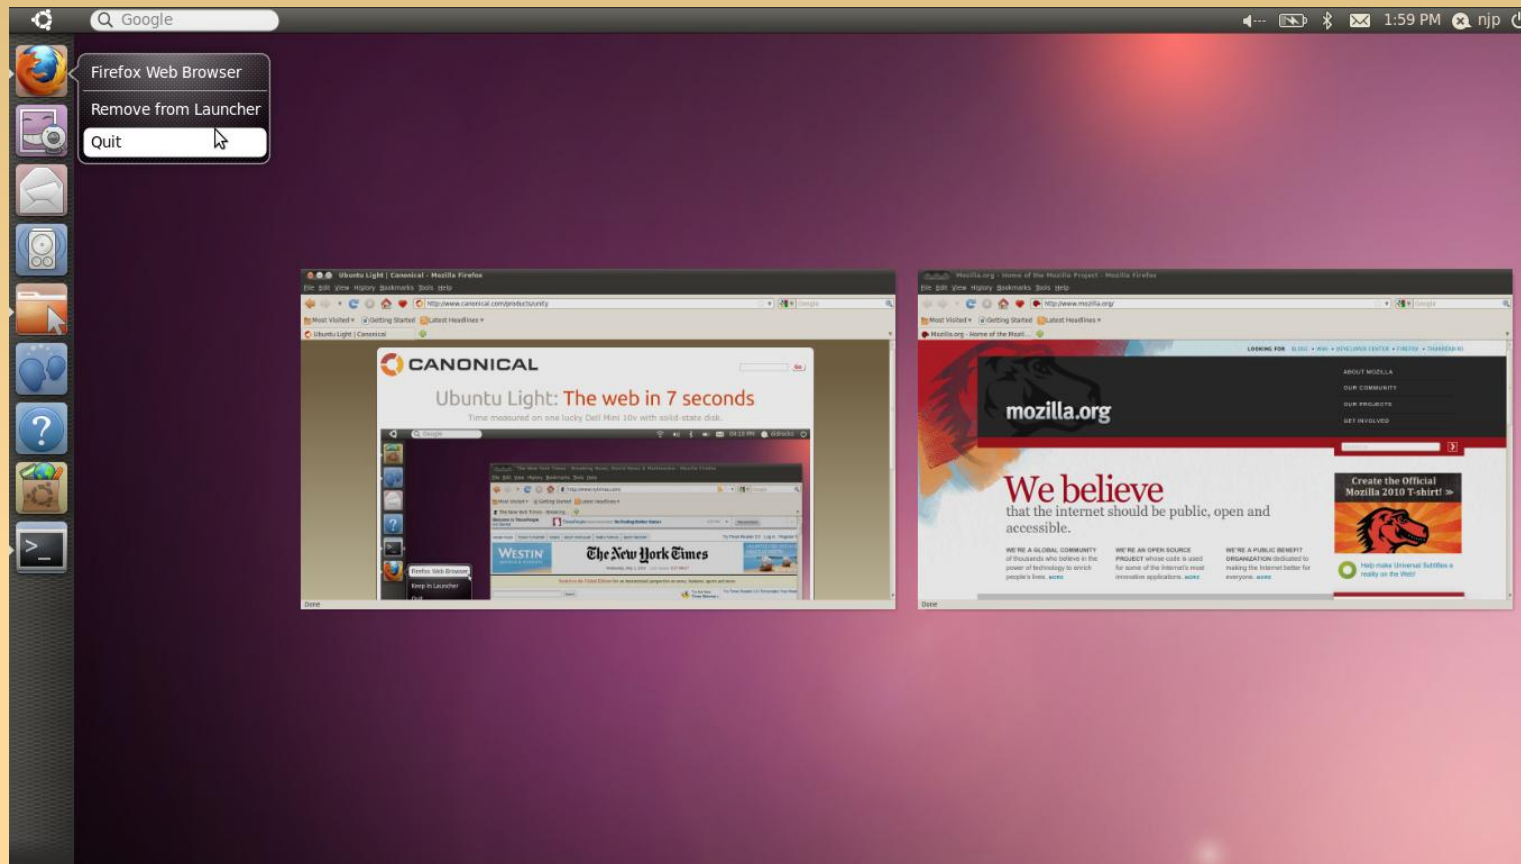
Google

1:59 PM njp

Firefox Web Browser

Remove from Launcher

Quit

Ubuntu Light | Canonical - Mozilla Firefox

File Edit View History Bookmarks Tools Help

http://www.canonical.com/products/unity

Most Visited Getting Started Latest Headlines

Ubuntu Light | Canonical

CANONICAL

Ubuntu Light: The web in 7 seconds

Time measured on one lucky Dell Mini 10v with solid-state disk.

Firefox Web Browser

Keep in Launcher

WESTIN

The New York Times

Done

Mozilla.org - Home of the Mozilla Project - Mozilla Firefox

File Edit View History Bookmarks Tools Help

http://www.mozilla.org/

Most Visited Getting Started Latest Headlines

Mozilla.org - Home of the Mozil...

LOOKING FOR BLOGS WIKI DEVELOPER CENTER FIREFOX THUNDERBIRD

ABOUT MOZILLA

OUR COMMUNITY

OUR PROJECTS

GET INVOLVED

mozilla.org

We believe

that the internet should be public, open and accessible.

WE'RE A GLOBAL COMMUNITY of thousands who believe in the power of technology to enrich people's lives. MORE

WE'RE AN OPEN SOURCE PROJECT whose code is used for some of the Internet's most innovative applications. MORE

WE'RE A PUBLIC BENEFIT ORGANIZATION dedicated to making the Internet better for everyone. MORE

Create the Official Mozilla 2010 T-shirt! »

Help make Universal Subtitles a reality on the Web!

Done